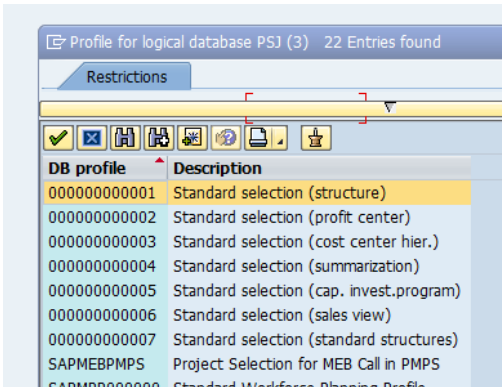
Profile for logical database PSJ (3) 22 Entries found

Restrictions

| DB profile | Description |
|---|---|
| 000000000001 | Standard selection (structure) |
| 000000000002 | Standard selection (profit center) |
| 000000000003 | Standard selection (cost center hier.) |
| 000000000004 | Standard selection (summarization) |
| 000000000005 | Standard selection (cap. invest.program) |
| 000000000006 | Standard selection (sales view) |
| 000000000007 | Standard selection (standard structures) |
| SAPMEBPMPS | Project Selection for MEB Call in PMPS |
| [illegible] | Standard Workforce Planning Profile |